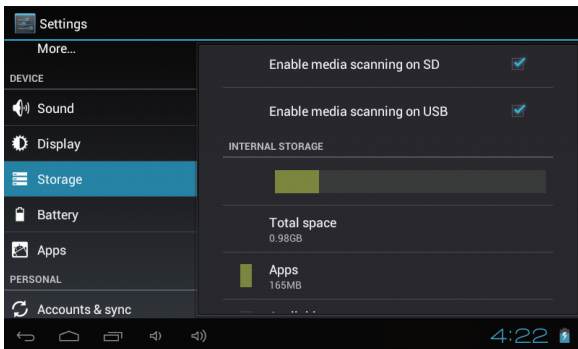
Settings

More...

DEVICE

Sound

Display

Storage

Battery

Apps

PERSONAL

Accounts & sync

Enable media scanning on SD

Enable media scanning on USB

INTERNAL STORAGE

Total space
0.98GB

Apps
165MB

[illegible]

4:22